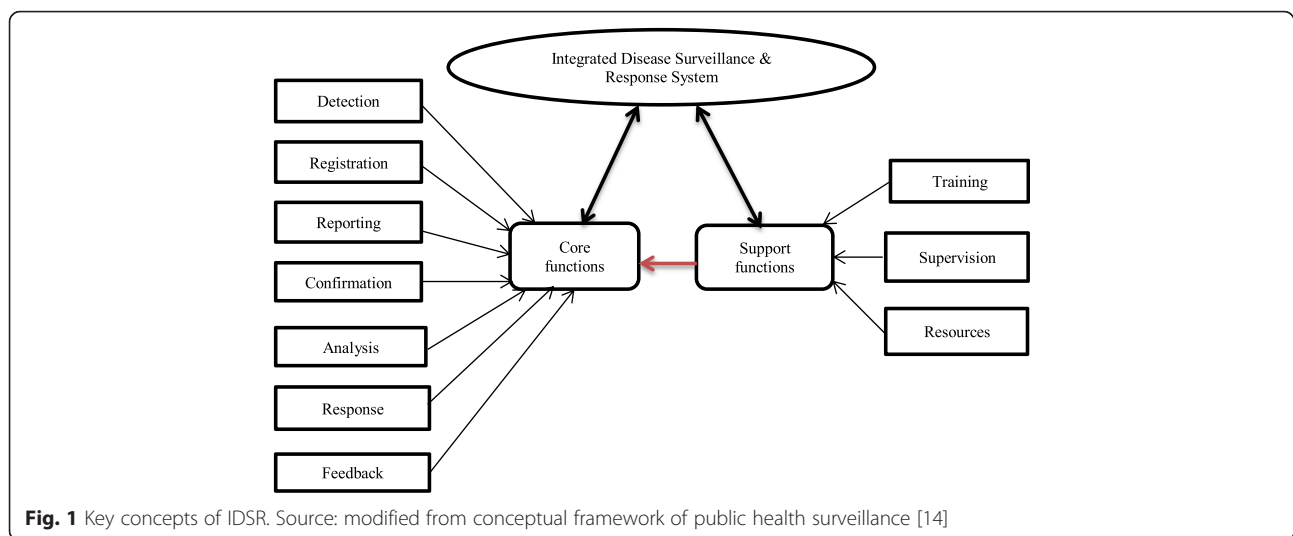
Integrated Disease Surveillance & Response System

Detection

Registration

Reporting

Confirmation

Analysis

Response

Feedback

Core functions

Support functions

Training

Supervision

Resources

**Fig. 1** Key concepts of IDSR. Source: modified from conceptual framework of public health surveillance [14]